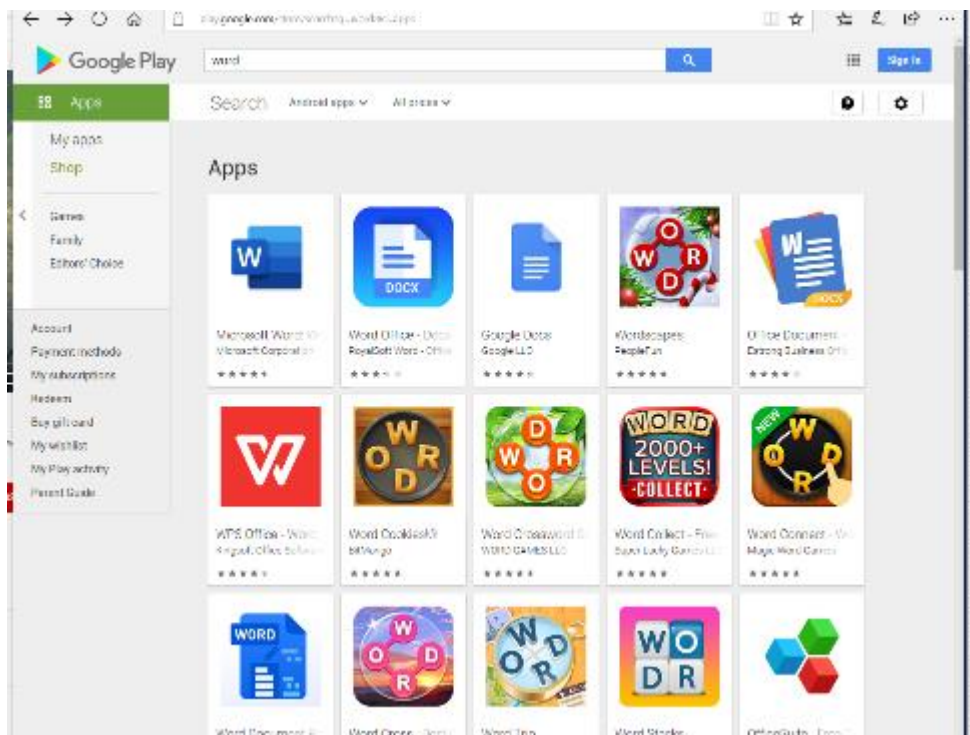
play.google.com/store/search?q=word&c=apps

Google Play

word

Sign in

Apps

My apps

Shop

Games

Family

Editors' Choice

Account

Payment methods

My subscriptions

Redeem

Buy gift card

My wishlist

My Play activity

Parent Guide

Search

Android apps

All prices

Apps

W

Microsoft Word: W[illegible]

Microsoft Corporation

DOCX

Word Office - Docx

RoyalSoft Word - Office

Google Docs

Google LLC

W O R D

Wordscapes

PeopleFun

W

DOCX

Office Document - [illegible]

Extrong Business Offi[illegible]

WPS Office - Word

Kingsoft Office Software

W O R D

Word Cookies!®

BitMango

D W O R

Word Crossword S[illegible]

WORD GAMES LLC

WORD 2000+ LEVELS! COLLECT

Word Collect - Free

Super Lucky Games LLC

NEW W O R D

Word Connect - W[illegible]

Magic Word Games

WORD

W O R D

W O R D

W O D R

Word Document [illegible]

Word Cross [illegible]

Word Trip

Word Stacks

OfficeSuite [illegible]